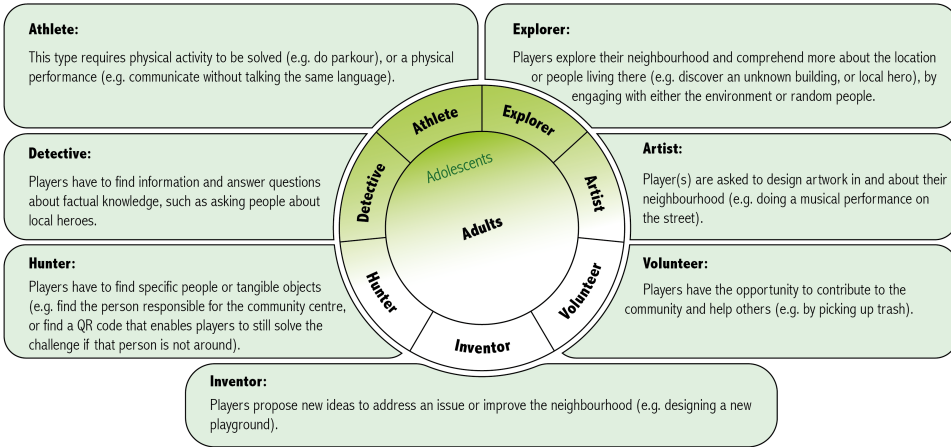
Athlete:

This type requires physical activity to be solved (e.g. do parkour), or a physical performance (e.g. communicate without talking the same language).

Explorer:

Players explore their neighbourhood and comprehend more about the location or people living there (e.g. discover an unknown building, or local hero), by engaging with either the environment or random people.

Detective:

Players have to find information and answer questions about factual knowledge, such as asking people about local heroes.

Athlete
Explorer
Artist
Volunteer
Inventor
Hunter
Detective
Adolescents
Adults

Artist:

Player(s) are asked to design artwork in and about their neighbourhood (e.g. doing a musical performance on the street).

Hunter:

Players have to find specific people or tangible objects (e.g. find the person responsible for the community centre, or find a QR code that enables players to still solve the challenge if that person is not around).

Volunteer:

Players have the opportunity to contribute to the community and help others (e.g. by picking up trash).

Inventor:

Players propose new ideas to address an issue or improve the neighbourhood (e.g. designing a new playground).